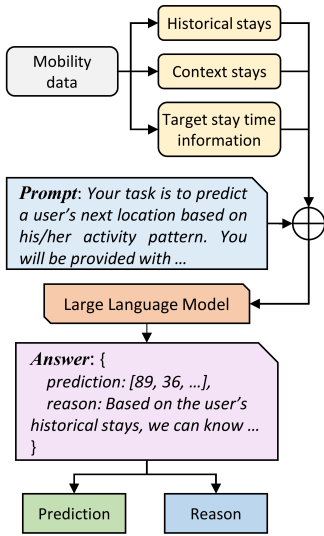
Mobility data

Historical stays

Context stays

Target stay time information

*Prompt*: Your task is to predict a user's next location based on his/her activity pattern. You will be provided with …

Large Language Model

*Answer*: {
prediction: [89, 36, …],
reason: Based on the user's historical stays, we can know …
}

Prediction

Reason